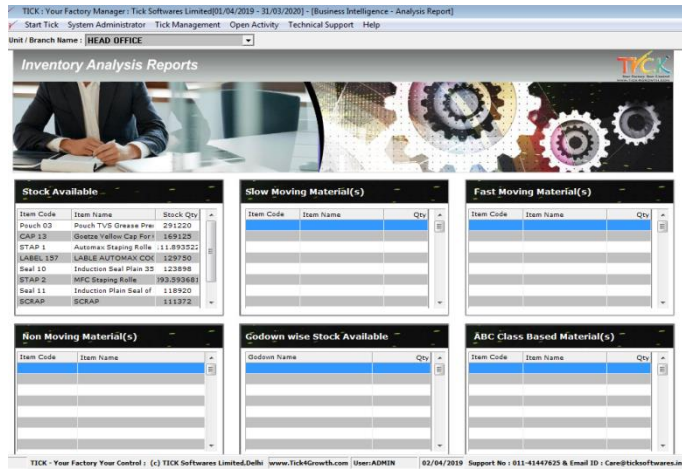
TICK : Your Factory Manager : Tick Softwares Limited[01/04/2019 - 31/03/2020] - [Business Intelligence - Analysis Report]

Start Tick System Administrator Tick Management Open Activity Technical Support Help

Unit / Branch Name : HEAD OFFICE

Inventory Analysis Reports

TICK

Stock Available

| Item Code | Item Name | Stock Qty |
|---|---|---|
| Pouch 03 | Pouch TVS Grease Pre | 291220 |
| CAP 13 | Goetze Yellow Cap For | 169125 |
| STAP 1 | Automax Staping Rolle | 11.893522 |
| LABEL 157 | LABLE AUTOMAX CO | 129750 |
| Seal 10 | Induction Seal Plain 35 | 123898 |
| STAP 2 | MFC Staping Rolle | 93.593681 |
| Seal 11 | Induction Plain Seal of | 118920 |
| SCRAP | SCRAP | 111372 |

Slow Moving Material(s)

| Item Code | Item Name | Qty |
|---|---|---|

Fast Moving Material(s)

| Item Code | Item Name | Qty |
|---|---|---|

Non Moving Material(s)

| Item Code | Item Name |
|---|---|

Godown wise Stock Available

| Godown Name | Qty |
|---|---|

ABC Class Based Material(s)

| Item Code | Item Name | Qty |
|---|---|---|

TICK - Your Factory Your Control : (c) TICK Softwares Limited.Delhi www.Tick4Growth.com User:ADMIN 02/04/2019 Support No : 011-41447625 & Email ID : Care@ticksoftwares.in